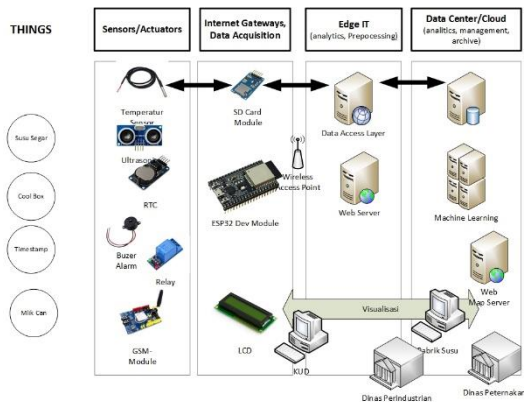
THINGS

Sensors/Actuators

Internet Gateways, Data Acquisition

Edge IT
(analitics, Prepocessing)

Data Center/Cloud
(analitics, management, archive)

Susu Segar

Cool Box

Timestamp

Milk Can

Temperatur Sensor

Ultrasonic

RTC

Buzer Alarm

Relay

GSM-Module

SD Card Module

ESP32 Dev Module

LCD

Wireless Access Point

Data Access Layer

Web Server

Machine Learning

Web Map Server

Visualisasi

KUD

Pabrik Susu

Dinas Perindustrian

Dinas Peternakan